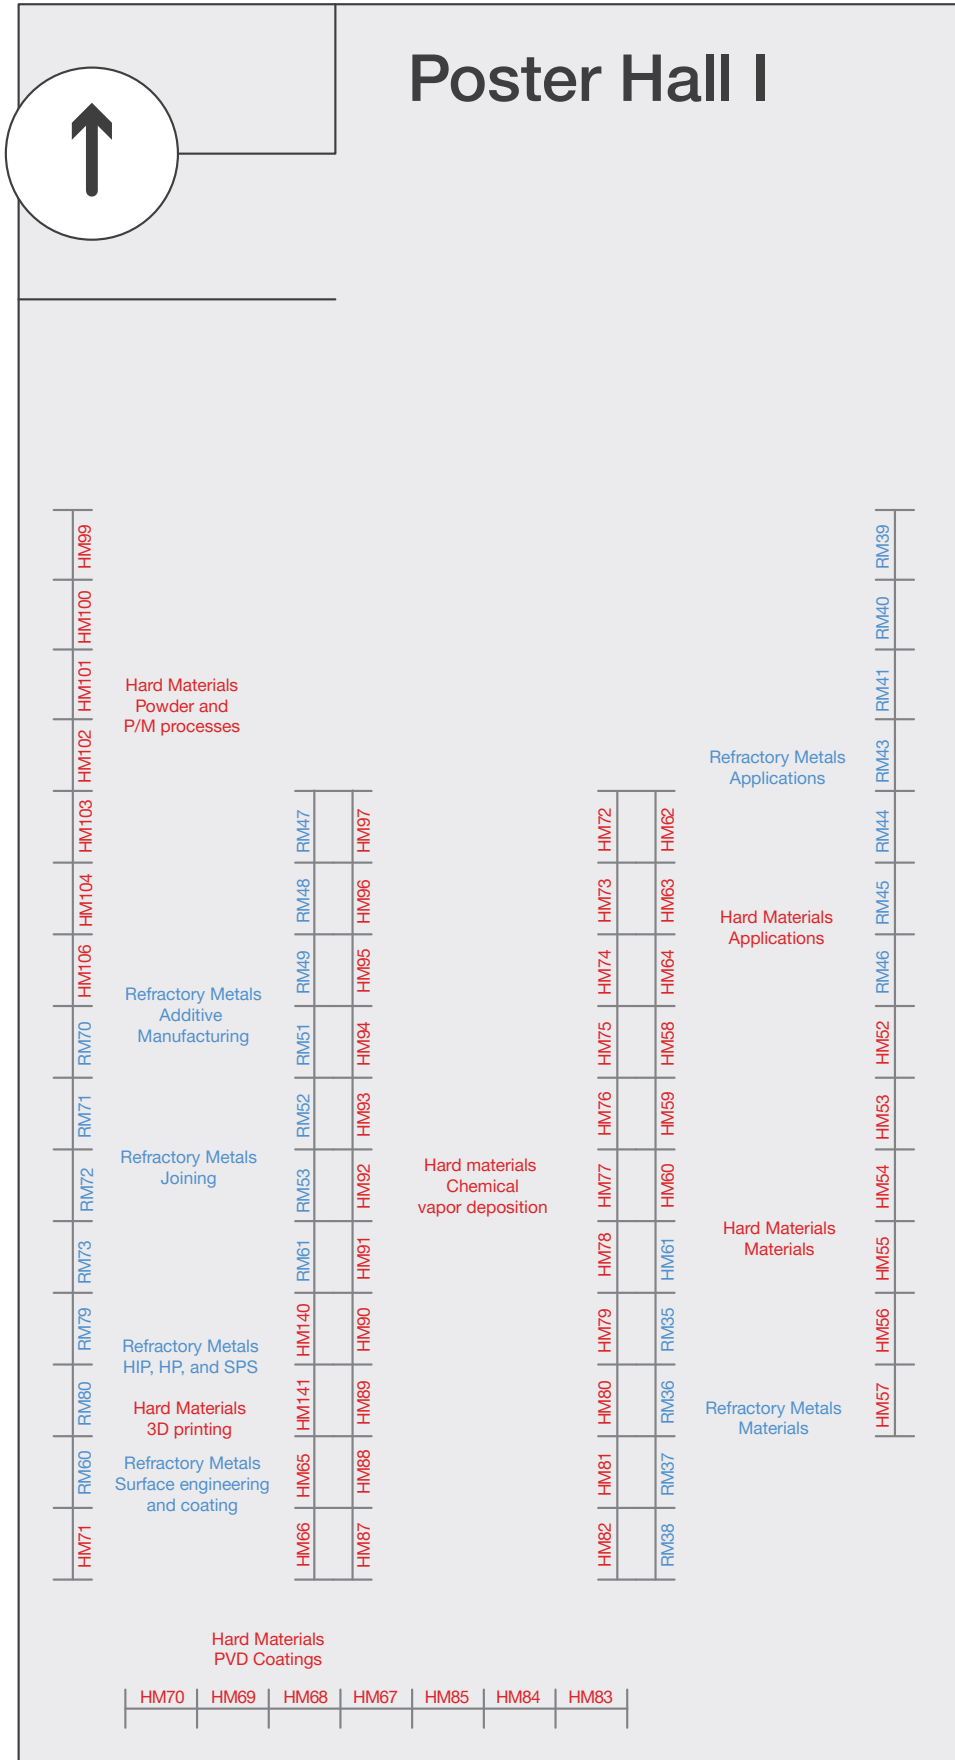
Poster Hall I

HM99
HM100
HM101
HM102
HM103
HM104
HM106
RM70
RM71
RM72
RM73
RM79
RM80
RM60
HM71

Hard Materials
Powder and
P/M processes

Refractory Metals
Additive
Manufacturing

Refractory Metals
Joining

Refractory Metals
HIP, HP, and SPS

Hard Materials
3D printing

Refractory Metals
Surface engineering
and coating

RM47
RM48
RM49
RM51
RM52
RM53
RM61
HM140
HM141
HM65
HM66

HM97
HM96
HM95
HM94
HM93
HM92
HM91
HM90
HM89
HM88
HM87

Hard materials
Chemical
vapor deposition

HM72
HM73
HM74
HM75
HM76
HM77
HM78
HM79
HM80
HM81
HM82

HM62
HM63
HM64
HM58
HM59
HM60
HM61
RM35
RM36
RM37
RM38

Refractory Metals
Applications

Hard Materials
Applications

Hard Materials
Materials

Refractory Metals
Materials

RM39
RM40
RM41
RM43
RM44
RM45
RM46
HM52
HM53
HM54
HM55
HM56
HM57

Hard Materials
PVD Coatings

HM70 | HM69 | HM68 | HM67 | HM85 | HM84 | HM83